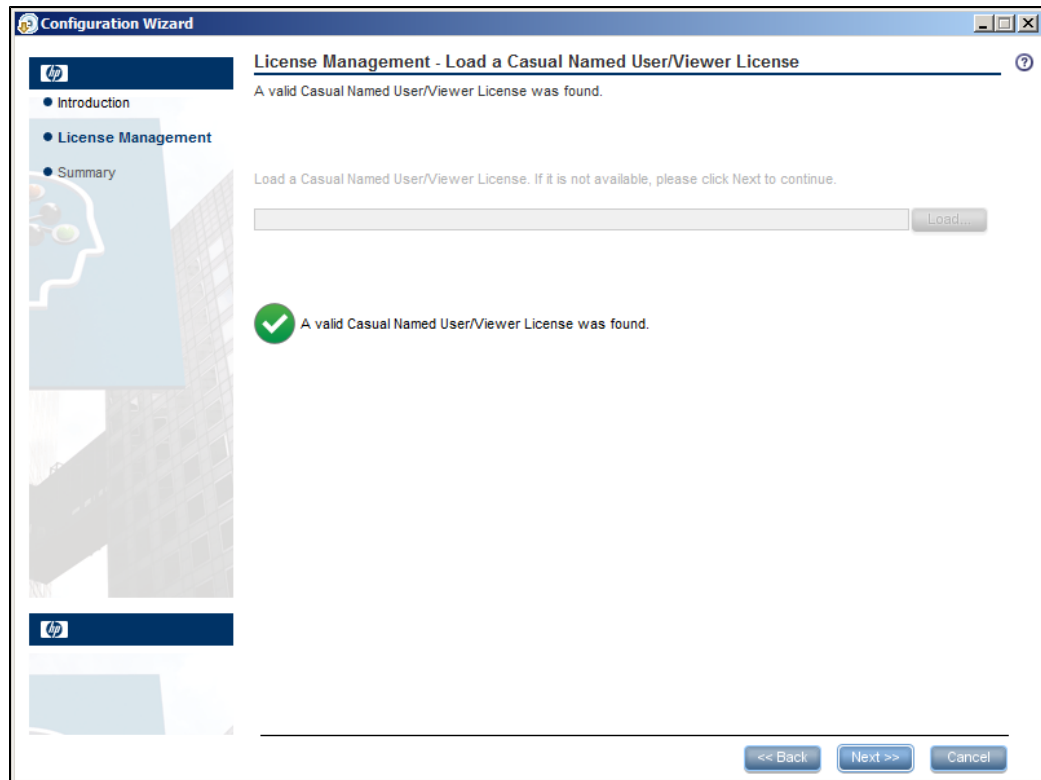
Configuration Wizard

hp

● Introduction

● License Management

● Summary

hp

License Management - Load a Casual Named User/Viewer License

A valid Casual Named User/Viewer License was found.

Load a Casual Named User/Viewer License. If it is not available, please click Next to continue.

Load...

A valid Casual Named User/Viewer License was found.

<< Back

Next >>

Cancel